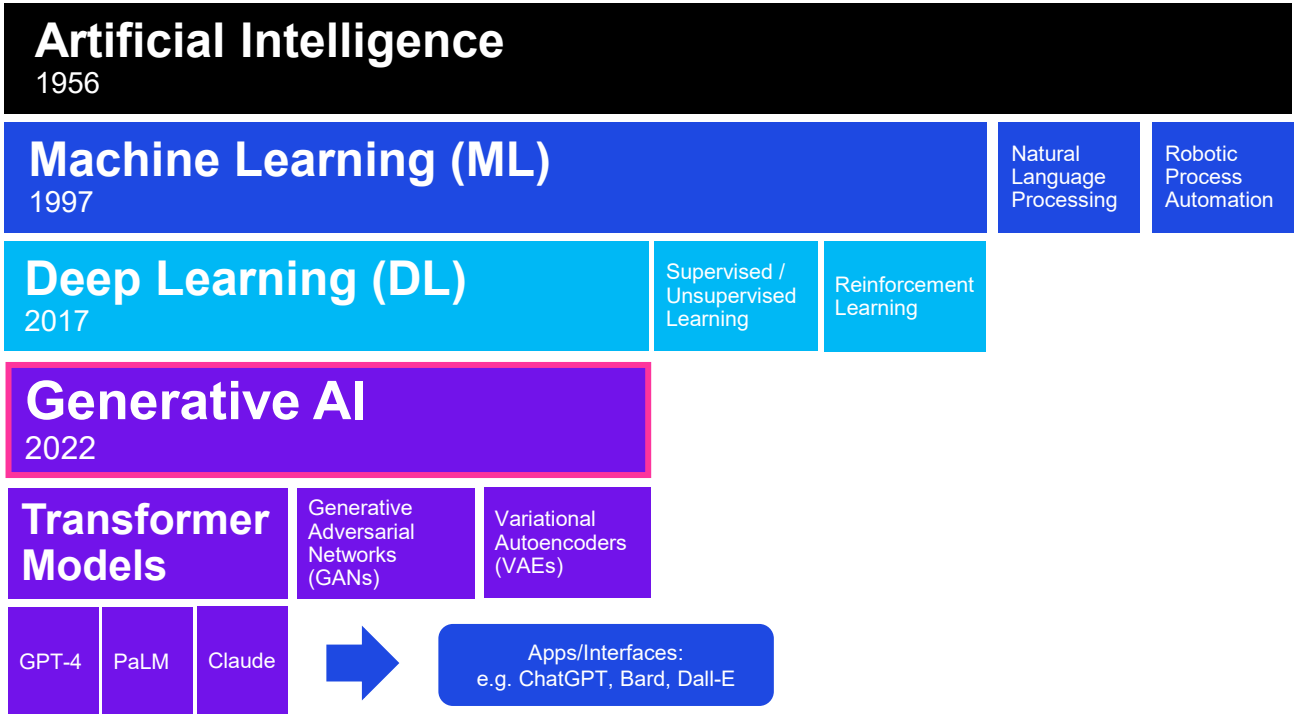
Artificial Intelligence
1956

Machine Learning (ML)
1997

Natural Language Processing

Robotic Process Automation

Deep Learning (DL)
2017

Supervised / Unsupervised Learning

Reinforcement Learning

Generative AI
2022

Transformer Models

Generative Adversarial Networks (GANs)

Variational Autoencoders (VAEs)

GPT-4

PaLM

Claude

Apps/Interfaces:
e.g. ChatGPT, Bard, Dall-E